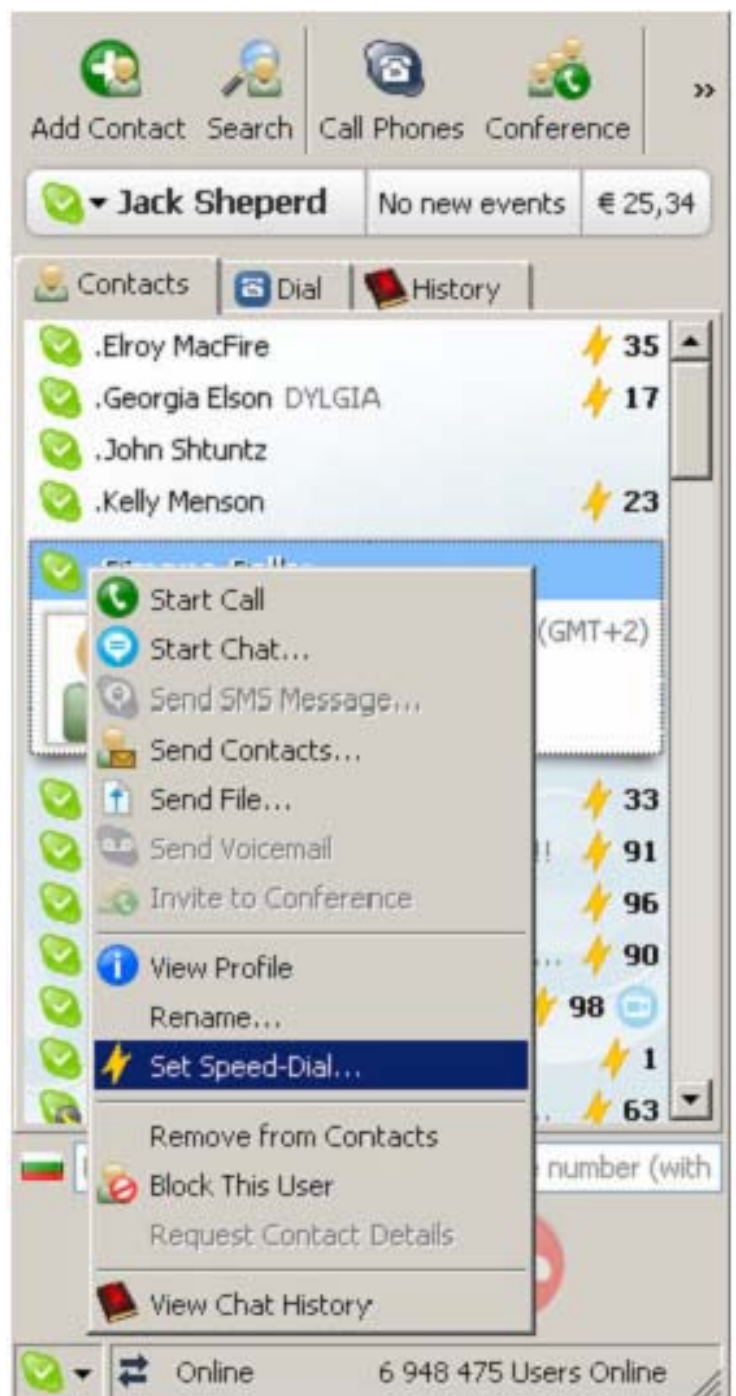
Add Contact Search Call Phones Conference »

Jack Sheperd No new events € 25,34

Contacts Dial History

.Elroy MacFire 35
.Georgia Elson DYLGIA 17
.John Shtuntz
.Kelly Menson 23

(GMT+2)

Start Call
Start Chat...
Send SMS Message...
Send Contacts...
Send File...
Send Voicemail
Invite to Conference
View Profile
Rename...
Set Speed-Dial...
Remove from Contacts
Block This User
Request Contact Details
View Chat History

33
91
96
90
98
1
63

number (with

Online 6 948 475 Users Online